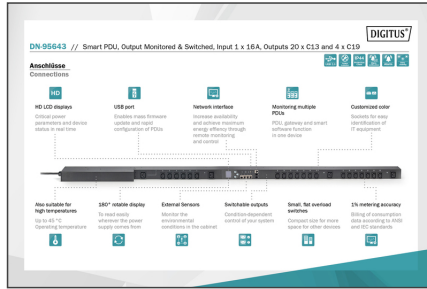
DIGITUS®

DN-95643 // Smart PDU, Output Monitored & Switched, Input 1 x 16A, Outputs 20 x C13 and 4 x C19

Anschlüsse
Connections

HD

HD LCD displays
Critical power parameters and device status in real time

USB port
Enables mass firmware update and rapid configuration of PDUs

Network interface
Increase availability and achieve maximum energy efficiency through remote monitoring and control

Monitoring multiple PDUs
PDU, gateway and smart software function in one device

Customized color
Sockets for easy identification of IT equipment

Also suitable for high temperatures
Up to 45 °C Operating temperature

180° rotatable display
To read easily wherever the power supply comes from

External Sensors
Monitor the environmental conditions in the cabinet

Switchable outputs
Condition-dependent control of your system

Small, flat overload switches
Compact size for more space for other devices

1% metering accuracy
Billing of consumption data according to RMS and IEC standards